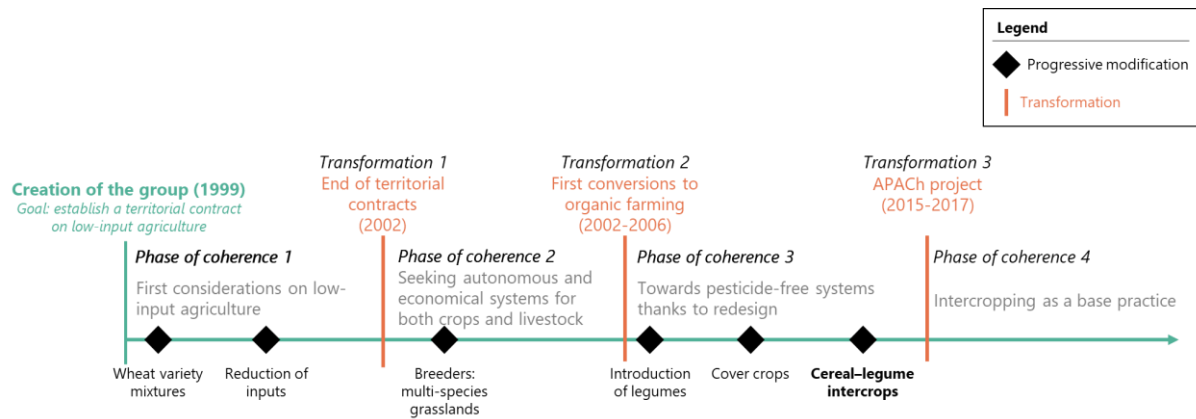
Legend
Progressive modification
Transformation

Creation of the group (1999)
Goal: establish a territorial contract on low-input agriculture

Transformation 1
End of territorial contracts
(2002)

Transformation 2
First conversions to organic farming
(2002-2006)

Transformation 3
APACh project
(2015-2017)

Phase of coherence 1
First considerations on low-input agriculture

Phase of coherence 2
Seeking autonomous and economical systems for both crops and livestock

Phase of coherence 3
Towards pesticide-free systems thanks to redesign

Phase of coherence 4
Intercropping as a base practice

Wheat variety mixtures
Reduction of inputs
Breeders: multi-species grasslands
Introduction of legumes
Cover crops
Cereal–legume intercrops